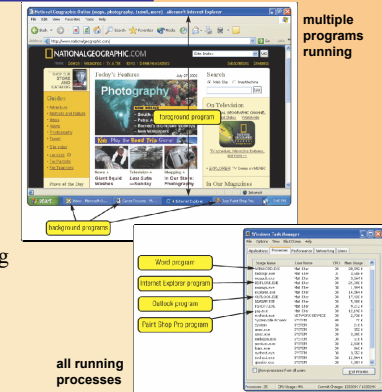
National Geographic Online (keyword: photography, travel, more) - Microsoft Internet Explorer

File Edit View Favorites Tools Help

Back Search Favorites Media

Address http://www.nationalgeographic.com

NATIONALGEOGRAPHIC.COM

Today's Features

Photography

foreground program

Search

On Television

In Our Magazines

Internet

start

background programs

multiple programs running

Windows Task Manager

File Options View Shut Down Help

Applications Processes Performance Networking Users

| Image Name | User Name | CPU | Mem Usage |
|---|---|---|---|
| WINWORD.EXE | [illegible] | 00 | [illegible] |
| taskmgr.exe | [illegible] | 00 | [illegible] |
| msmsgs.exe | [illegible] | 00 | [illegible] |
| IEXPLORE.EXE | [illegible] | 00 | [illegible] |
| explorer.exe | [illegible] | 00 | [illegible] |
| IEXPLORE.EXE | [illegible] | 00 | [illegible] |
| OUTLOOK.EXE | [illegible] | 00 | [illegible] |
| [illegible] | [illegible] | 00 | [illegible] |
| psp.exe | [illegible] | 00 | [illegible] |
| svchost.exe | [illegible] | 00 | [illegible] |
| System Idle Process | SYSTEM | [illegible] | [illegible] |
| System | SYSTEM | 00 | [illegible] |
| smss.exe | SYSTEM | 00 | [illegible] |
| csrss.exe | SYSTEM | 00 | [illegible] |
| winlogon.exe | SYSTEM | 00 | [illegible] |
| services.exe | SYSTEM | 00 | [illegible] |
| lsass.exe | SYSTEM | 00 | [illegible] |
| svchost.exe | SYSTEM | 00 | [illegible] |
| svchost.exe | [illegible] | 00 | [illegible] |
| spoolsv.exe | SYSTEM | 00 | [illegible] |

Show processes from all users

End Process

Processes: 28 CPU Usage: 0% Commit Charge: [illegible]

Word program

Internet Explorer program

Outlook program

Paint Shop Pro program

all running processes